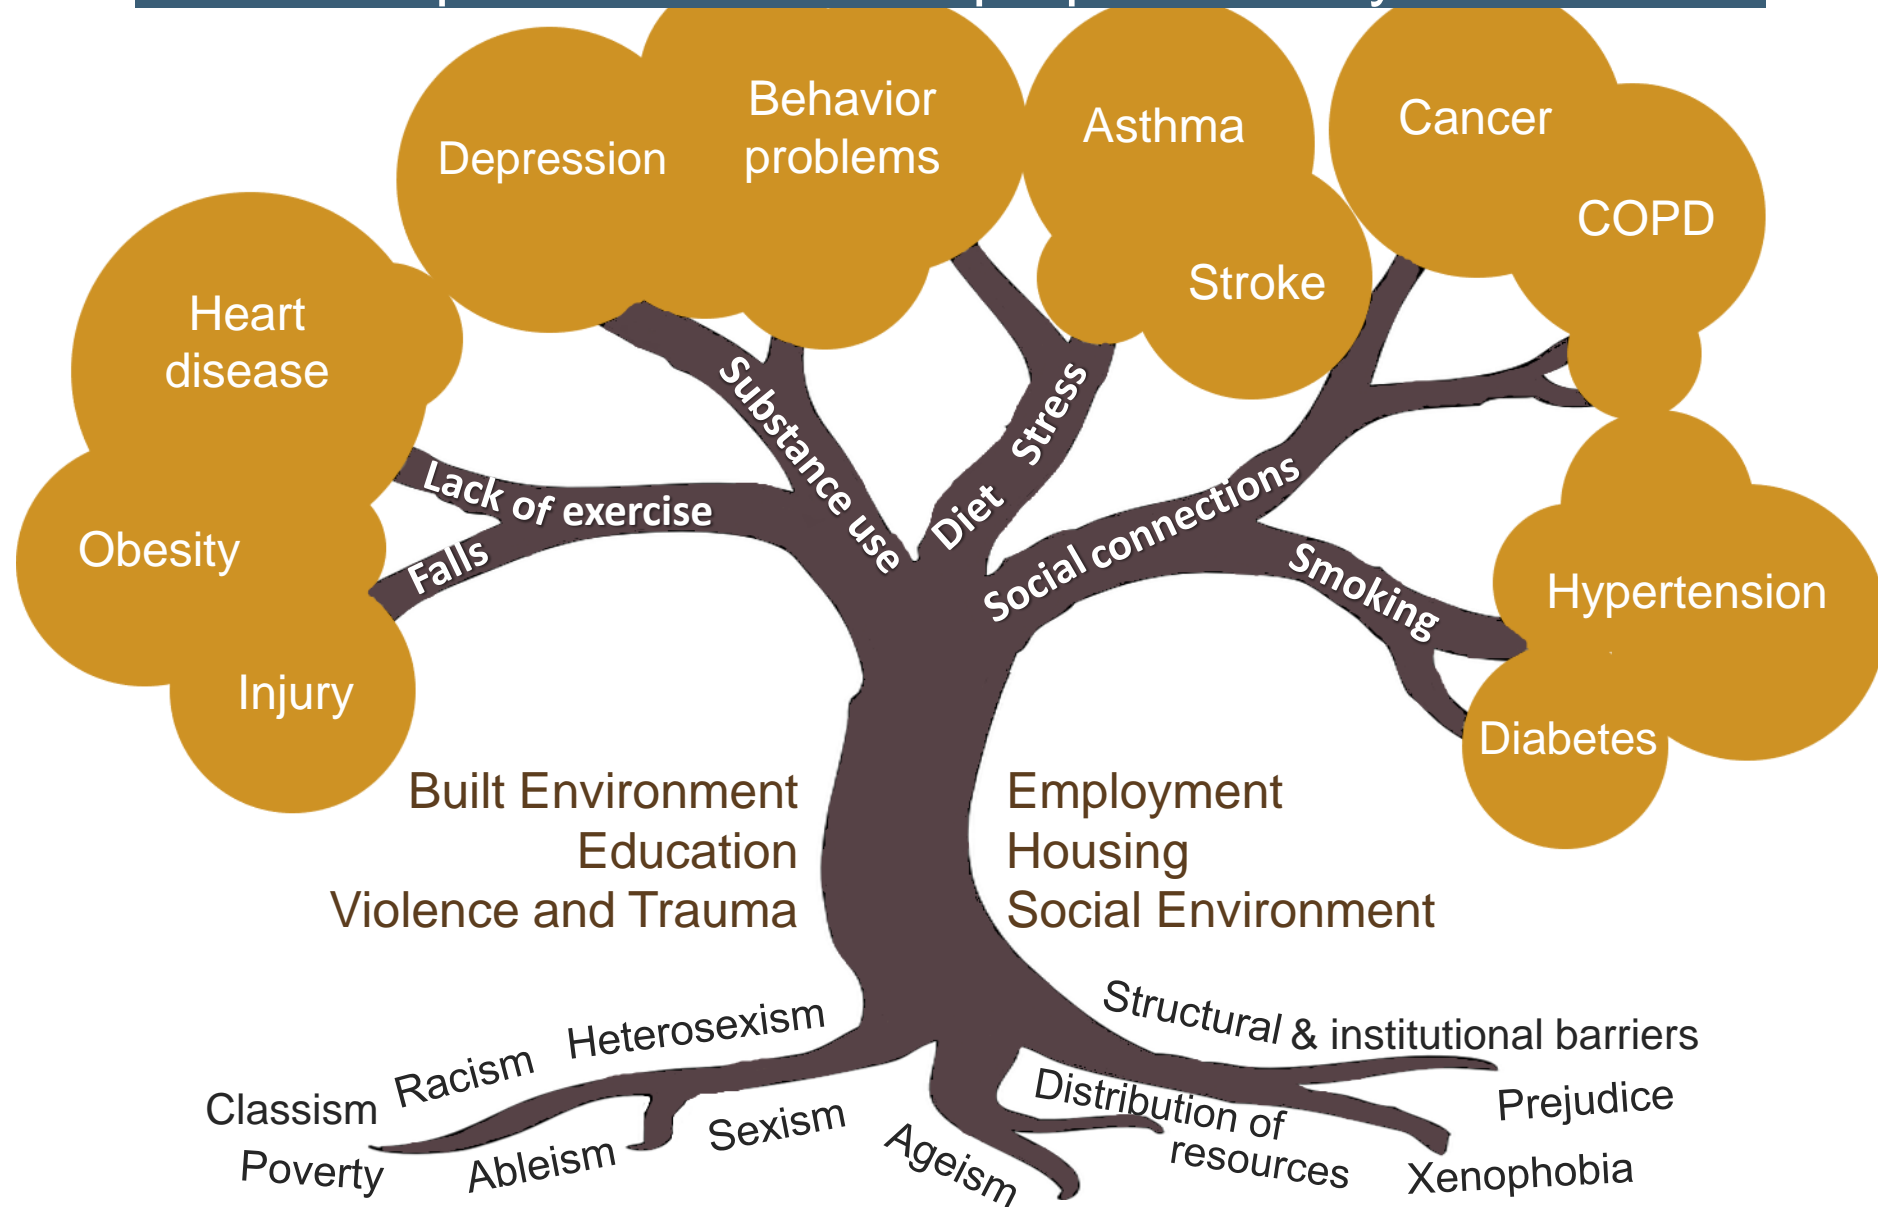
Depression

Behavior problems

Asthma

Stroke

Cancer

COPD

Heart disease

Obesity

Injury

Hypertension

Diabetes

Lack of exercise

Falls

Substance use

Diet

Stress

Social connections

Smoking

Built Environment
Education
Violence and Trauma

Employment
Housing
Social Environment

Classism

Racism

Heterosexism

Poverty

Ableism

Sexism

Ageism

Distribution of resources

Structural & institutional barriers

Prejudice

Xenophobia